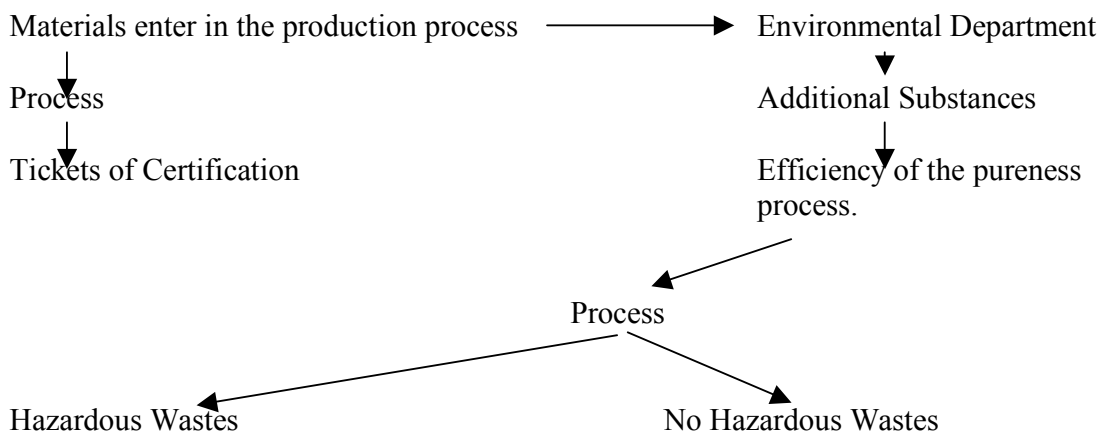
Materials enter in the production process

Environmental Department

Process

Additional Substances

Tickets of Certification

Efficiency of the pureness process.

Process

Hazardous Wastes

No Hazardous Wastes